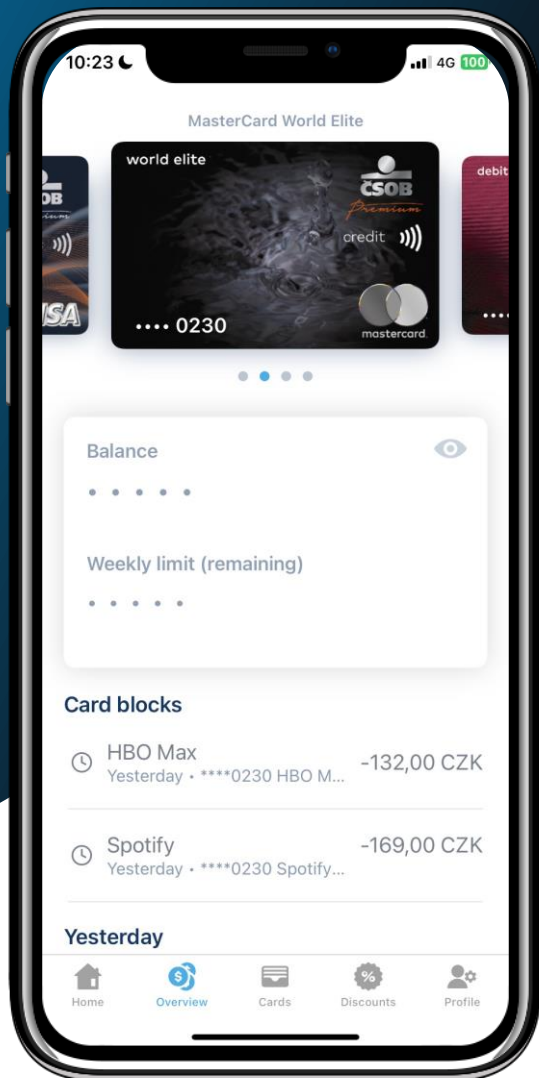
10:23

4G 100

MasterCard World Elite

OB

ISA

world elite

ČSOB

Premium

credit

•••• 0230

mastercard

debit

••••

Balance

• • • • •

Weekly limit (remaining)

• • • • •

Card blocks

HBO Max
Yesterday • ****0230 HBO M...
-132,00 CZK

Spotify
Yesterday • ****0230 Spotify...
-169,00 CZK

Yesterday

Home
Overview
Cards
Discounts
Profile